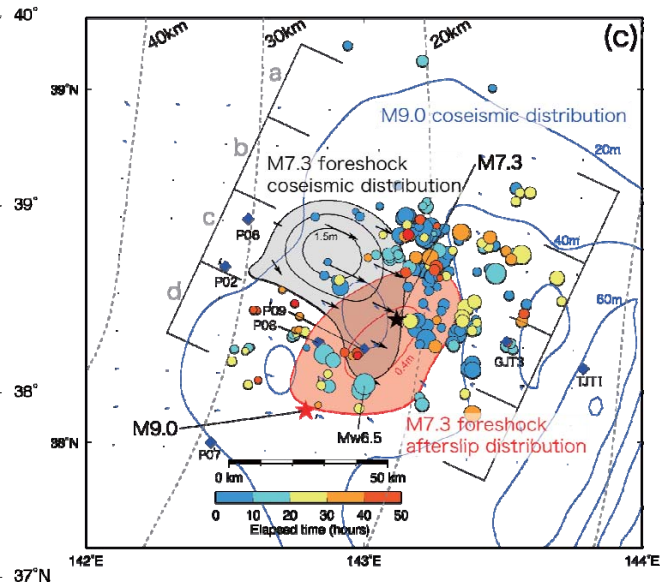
40°
39°N
39°
38°
38°N
37°N
40km
30km
20km
(c)
a
b
c
d
M9.0 coseismic distribution
20m
40m
60m
M7.3 foreshock coseismic distribution
M7.3
1.5m
P06
P02
P09
P08
0.4m
GJT3
TJT1
M9.0
Mw6.5
M7.3 foreshock afterslip distribution
P07
0 km
50 km
0
10
20
30
40
50
Elapsed time (hours)
142°E
143°E
144°E